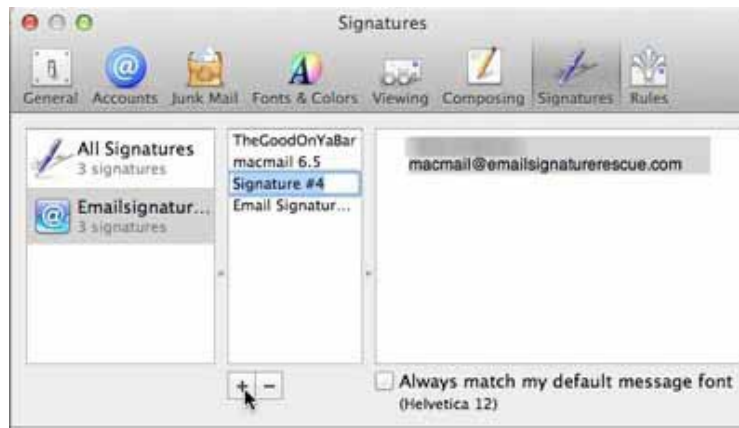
Signatures

General Accounts Junk Mail Fonts & Colors Viewing Composing Signatures Rules

All Signatures
3 signatures

Emailsignatur...
3 signatures

TheGoodOnYaBar
macmail 6.5
Signature #4
Email Signatur...

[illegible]
macmail@emailsignaturerescue.com

+ −

Always match my default message font
(Helvetica 12)